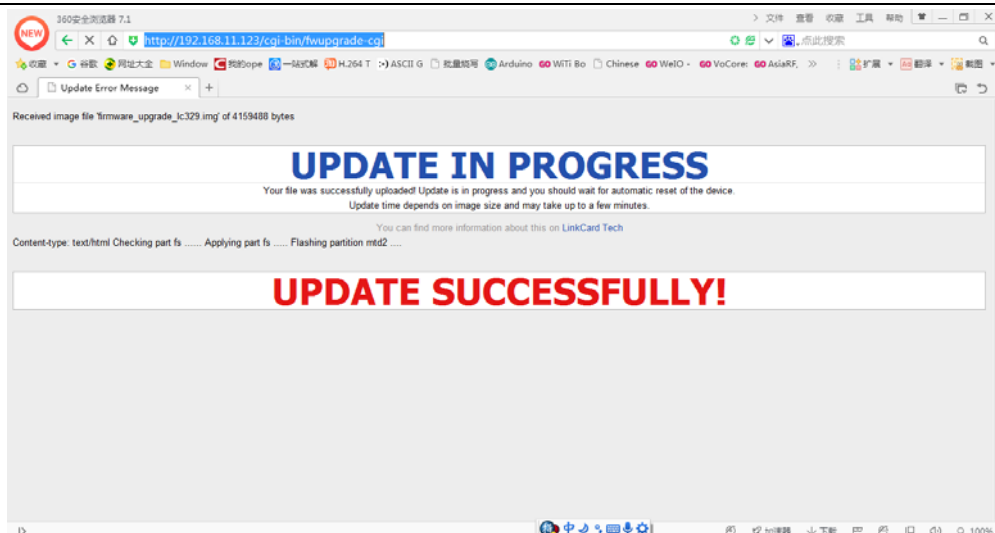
360安全浏览器 7.1

文件 查看 收藏 工具 帮助

http://192.168.11.123/cgi-bin/fwupgrade-cgi

点此搜索

收藏 谷歌 网址大全 Window 我的ope 一站式解 H.264 T ASCII G 批量烧写 Arduino WiTi Bo Chinese WeIO - VoCore: AsiaRF. 扩展 翻译 截图

Update Error Message

Received image file 'firmware_upgrade_lc329.img' of 4159488 bytes

UPDATE IN PROGRESS

Your file was successfully uploaded! Update is in progress and you should wait for automatic reset of the device.
Update time depends on image size and may take up to a few minutes.

You can find more information about this on LinkCard Tech

Content-type: text/html Checking part fs ...... Applying part fs ..... Flashing partition mtd2 .....

UPDATE SUCCESSFULLY!

中 下载 100%